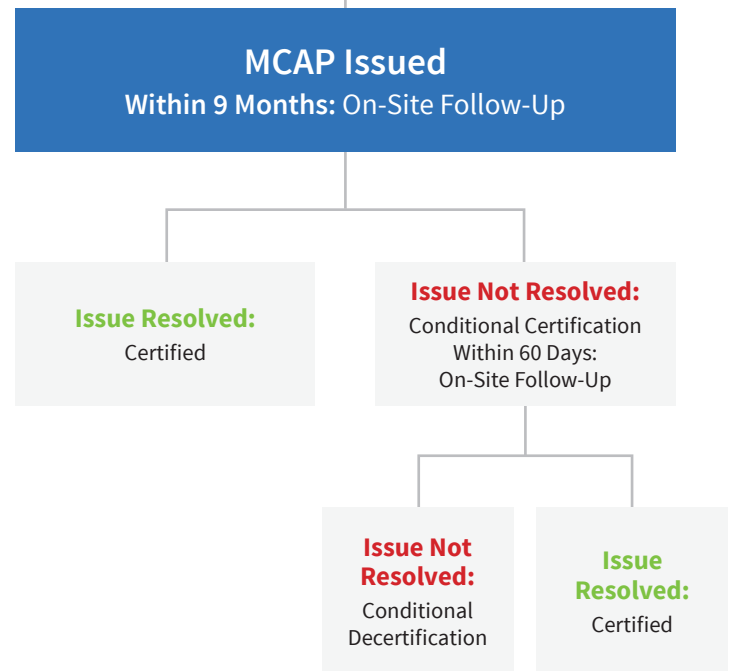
MCAP Issued
Within 9 Months: On-Site Follow-Up

Issue Resolved:
Certified

Issue Not Resolved:
Conditional Certification
Within 60 Days:
On-Site Follow-Up

Issue Not Resolved:
Conditional Decertification

Issue Resolved:
Certified